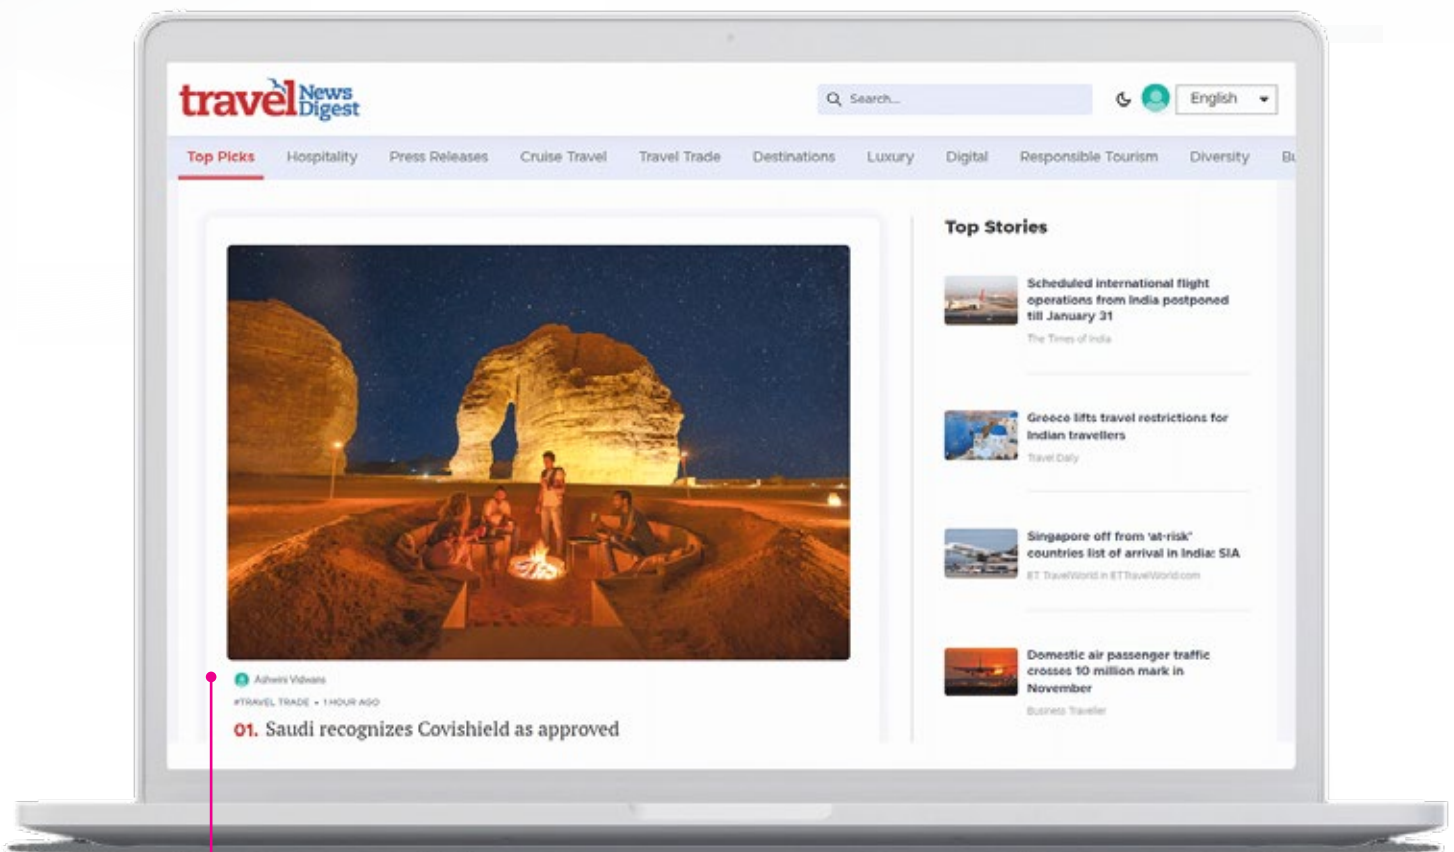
travel News Digest

Search...

English

Top Picks Hospitality Press Releases Cruise Travel Travel Trade Destinations Luxury Digital Responsible Tourism Diversity Bu

Ashwini Vidwans

#TRAVEL TRADE • 1 HOUR AGO

01. Saudi recognizes Covishield as approved

Top Stories

Scheduled international flight operations from India postponed till January 31

The Times of India

Greece lifts travel restrictions for Indian travellers

Travel Daily

Singapore off from 'at-risk' countries list of arrival in India: SIA

ET TravelWorld in ETTravelWorld.com

Domestic air passenger traffic crosses 10 million mark in November

Business Traveller